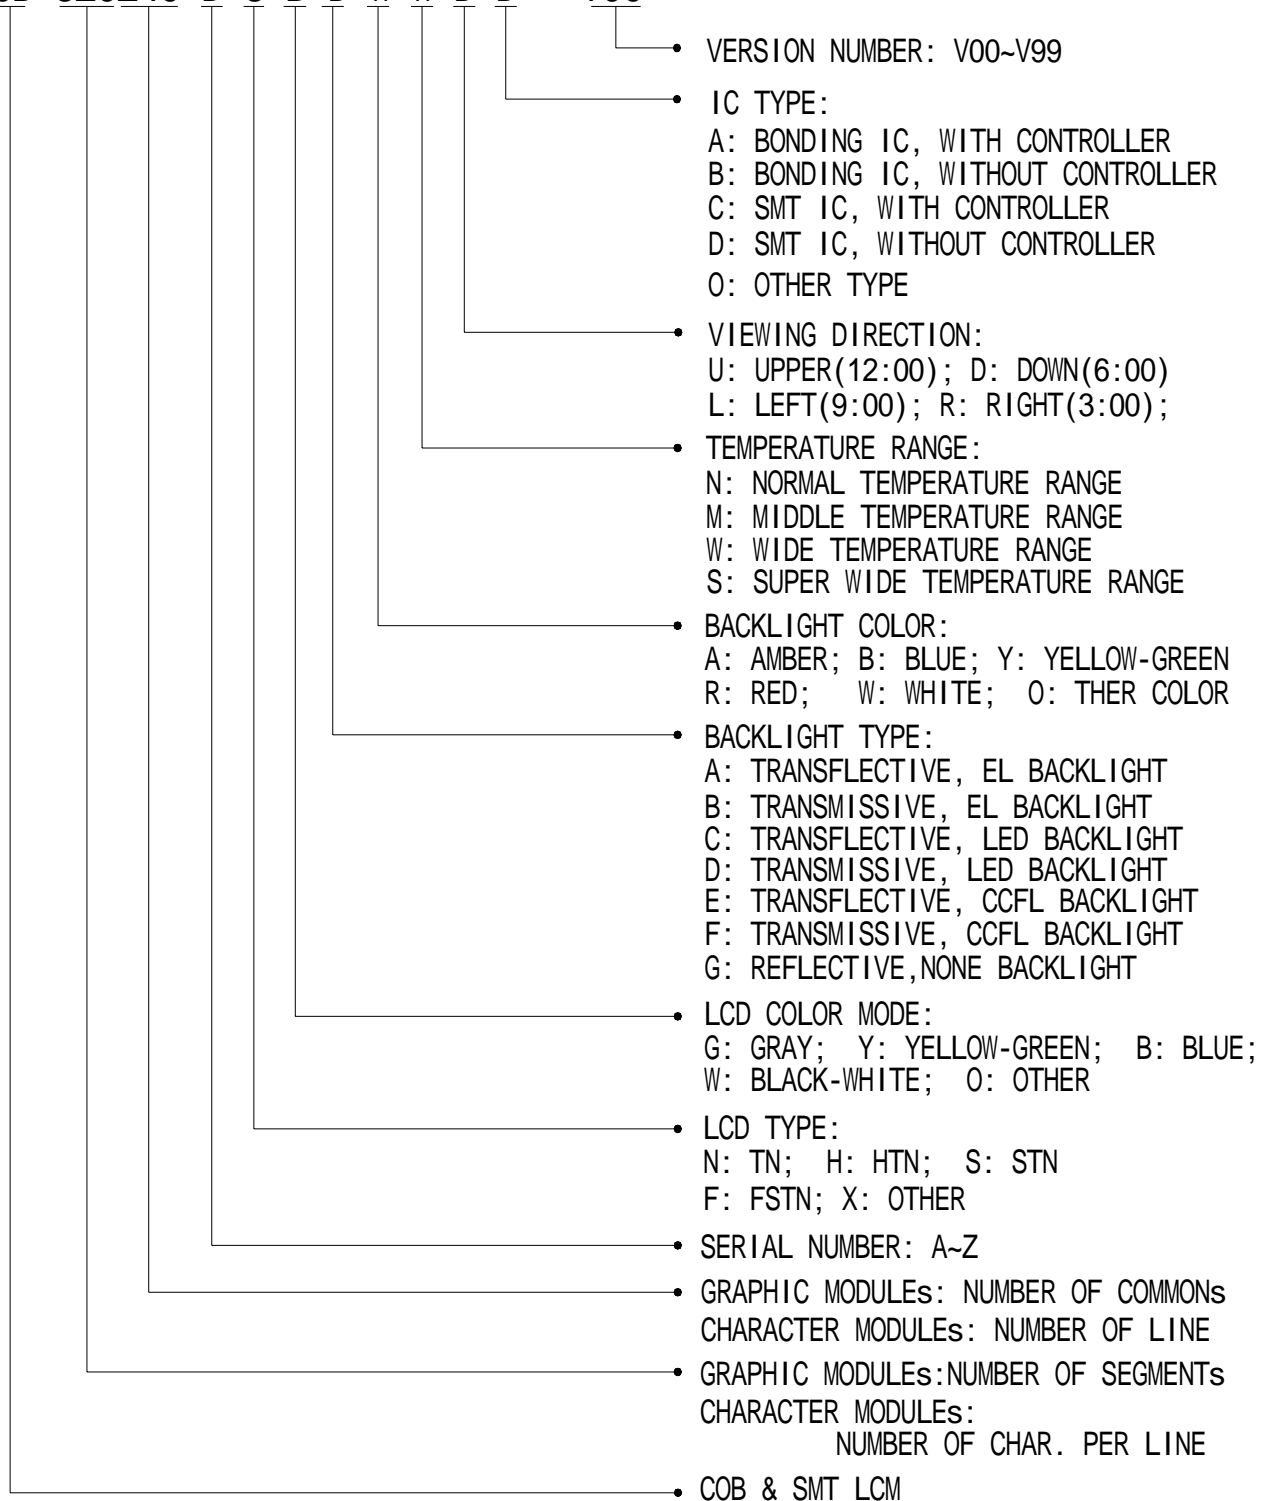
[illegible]

VERSION NUMBER: V00~V99

IC TYPE:
A: BONDING IC, WITH CONTROLLER
B: BONDING IC, WITHOUT CONTROLLER
C: SMT IC, WITH CONTROLLER
D: SMT IC, WITHOUT CONTROLLER
O: OTHER TYPE

VIEWING DIRECTION:
U: UPPER(12:00); D: DOWN(6:00)
L: LEFT(9:00); R: RIGHT(3:00);

TEMPERATURE RANGE:
N: NORMAL TEMPERATURE RANGE
M: MIDDLE TEMPERATURE RANGE
W: WIDE TEMPERATURE RANGE
S: SUPER WIDE TEMPERATURE RANGE

BACKLIGHT COLOR:
A: AMBER; B: BLUE; Y: YELLOW-GREEN
R: RED; W: WHITE; O: THER COLOR

BACKLIGHT TYPE:
A: TRANSFLECTIVE, EL BACKLIGHT
B: TRANSMISSIVE, EL BACKLIGHT
C: TRANSFLECTIVE, LED BACKLIGHT
D: TRANSMISSIVE, LED BACKLIGHT
E: TRANSFLECTIVE, CCFL BACKLIGHT
F: TRANSMISSIVE, CCFL BACKLIGHT
G: REFLECTIVE,NONE BACKLIGHT

LCD COLOR MODE:
G: GRAY; Y: YELLOW-GREEN; B: BLUE;
W: BLACK-WHITE; O: OTHER

LCD TYPE:
N: TN; H: HTN; S: STN
F: FSTN; X: OTHER

SERIAL NUMBER: A~Z

GRAPHIC MODULEs: NUMBER OF COMMONs
CHARACTER MODULEs: NUMBER OF LINE

GRAPHIC MODULEs:NUMBER OF SEGMENTs
CHARACTER MODULEs:
NUMBER OF CHAR. PER LINE

COB & SMT LCM